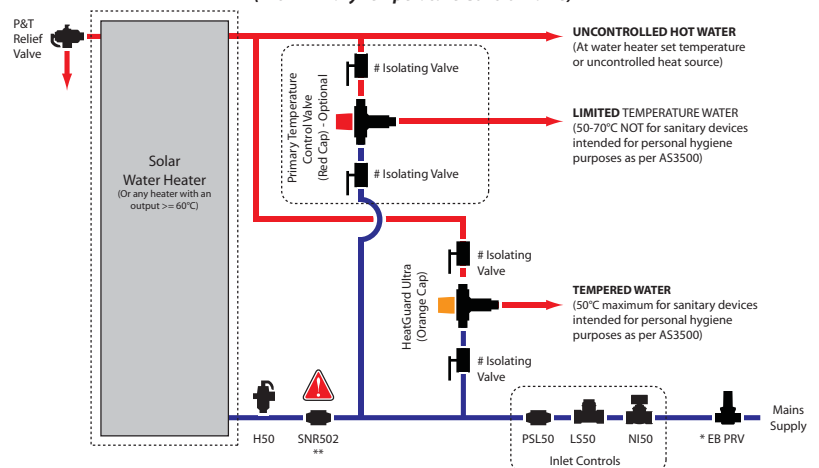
P&T Relief Valve

Solar Water Heater
(Or any heater with an output >= 60°C)

UNCONTROLLED HOT WATER
(At water heater set temperature or uncontrolled heat source)

# Isolating Valve

Primary Temperature Control Valve (Red Cap) - Optional

LIMITED TEMPERATURE WATER
(50-70°C NOT for sanitary devices intended for personal hygiene purposes as per AS3500)

# Isolating Valve

# Isolating Valve

HeatGuard Ultra (Orange Cap)

TEMPERED WATER
(50°C maximum for sanitary devices intended for personal hygiene purposes as per AS3500)

# Isolating Valve

H50

SNR502
**

PSL50

LS50

NI50

* EB PRV

Mains Supply

Inlet Controls